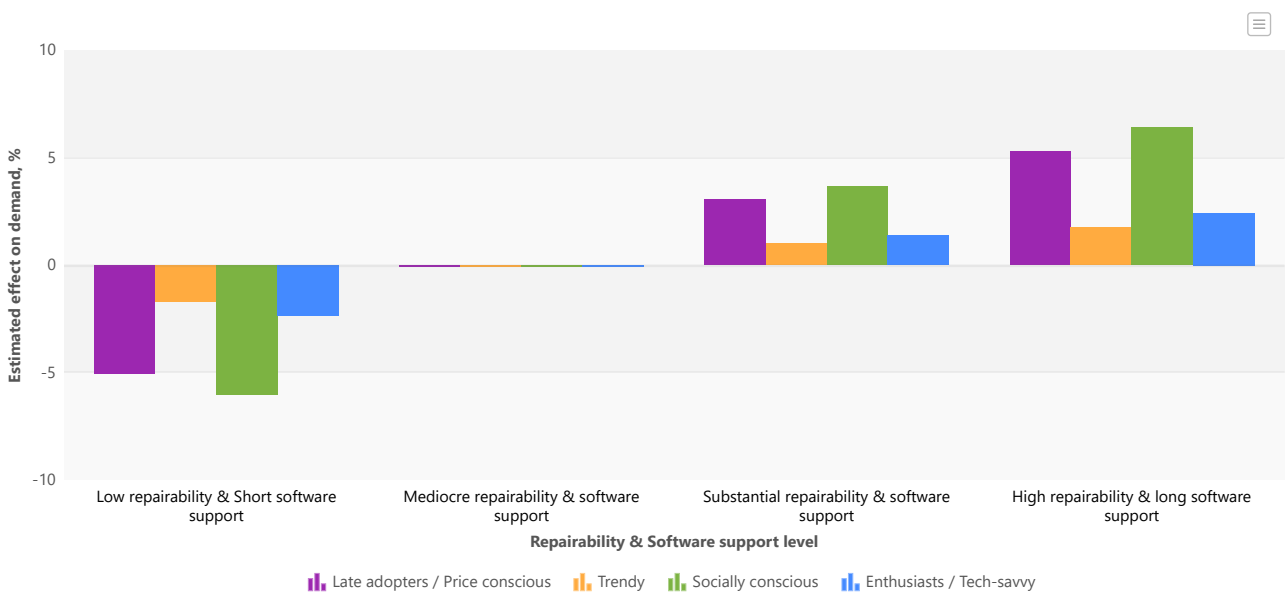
10
5
0
-5
-10
Estimated effect on demand, %

Low repairability & Short software support
Mediocre repairability & software support
Substantial repairability & software support
High repairability & long software support

Repairability & Software support level

Late adopters / Price conscious
Trendy
Socially conscious
Enthusiasts / Tech-savvy